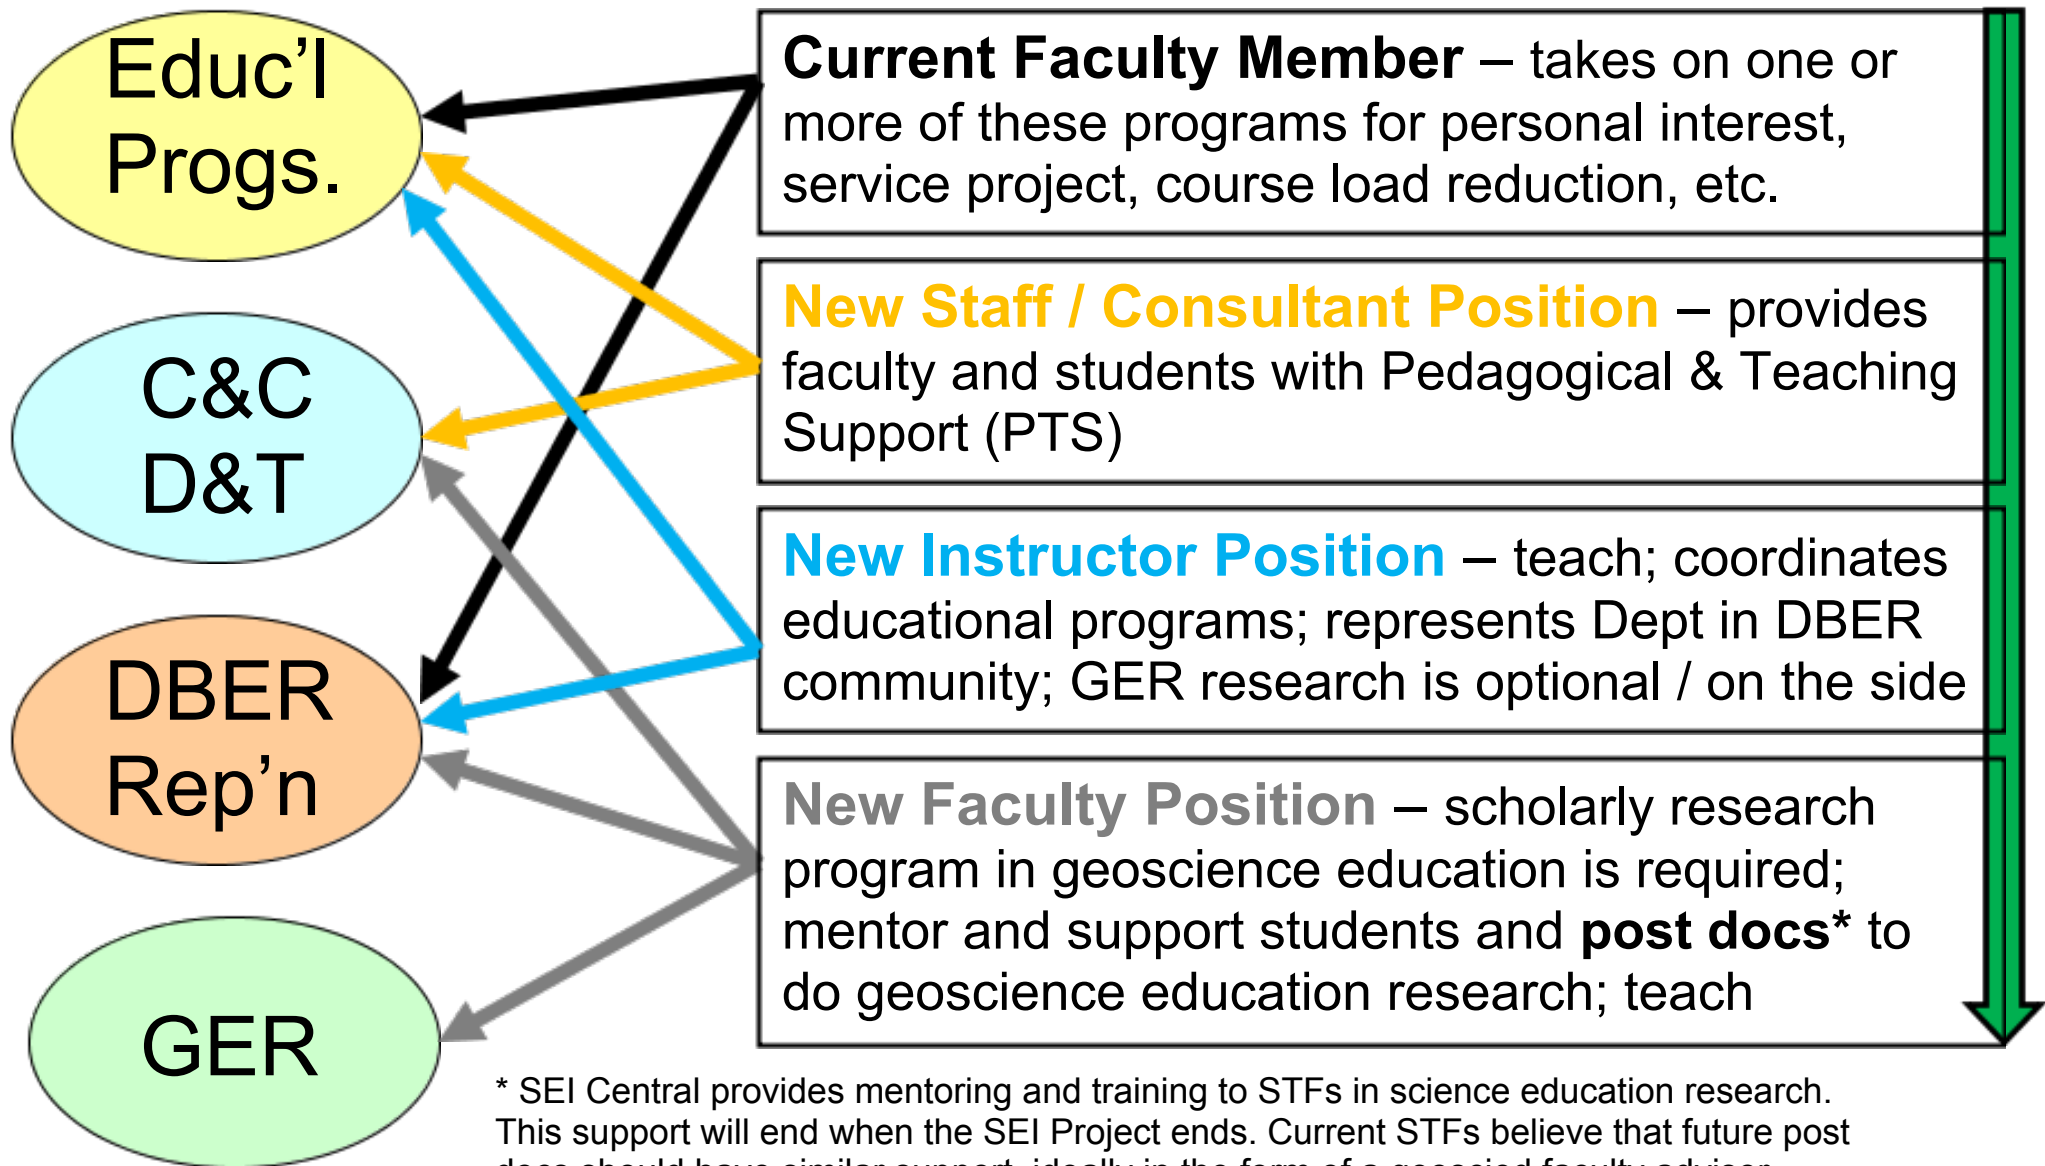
Educ'l Progs.

C&C D&T

DBER Rep'n

GER

Current Faculty Member – takes on one or more of these programs for personal interest, service project, course load reduction, etc.

New Staff / Consultant Position – provides faculty and students with Pedagogical & Teaching Support (PTS)

New Instructor Position – teach; coordinates educational programs; represents Dept in DBER community; GER research is optional / on the side

New Faculty Position – scholarly research program in geoscience education is required; mentor and support students and post docs* to do geoscience education research; teach

* SEI Central provides mentoring and training to STFs in science education research. This support will end when the SEI Project ends. Current STFs believe that future post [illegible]